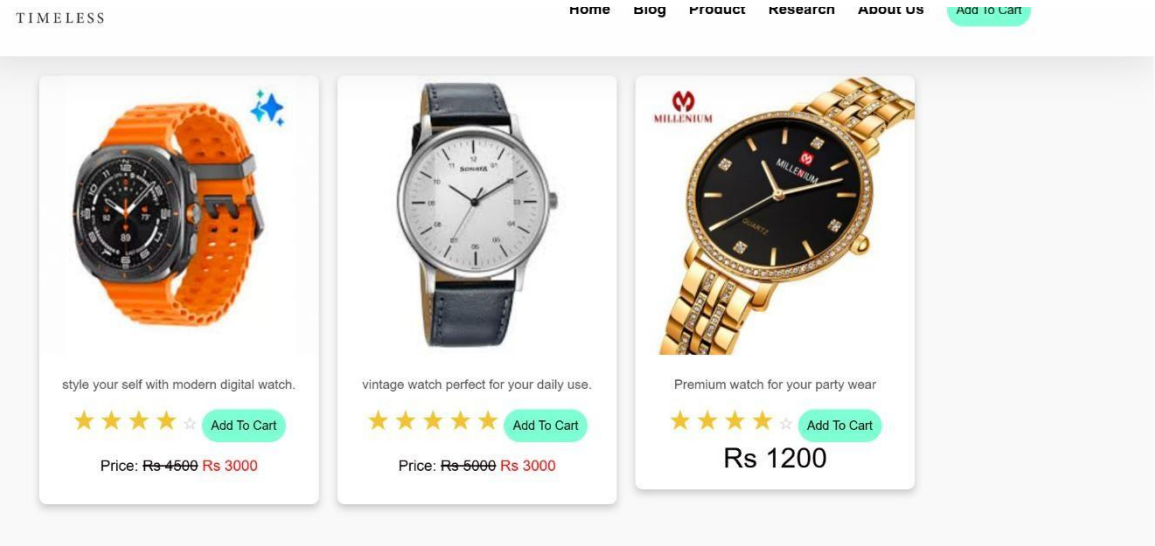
TIMELESS

Home Blog Product Research About Us Add To Cart

style your self with modern digital watch.

Add To Cart

Price: ~~Rs 4500~~ Rs 3000

vintage watch perfect for your daily use.

Add To Cart

Price: ~~Rs 5000~~ Rs 3000

MILLENIUM

Premium watch for your party wear

Add To Cart

Rs 1200